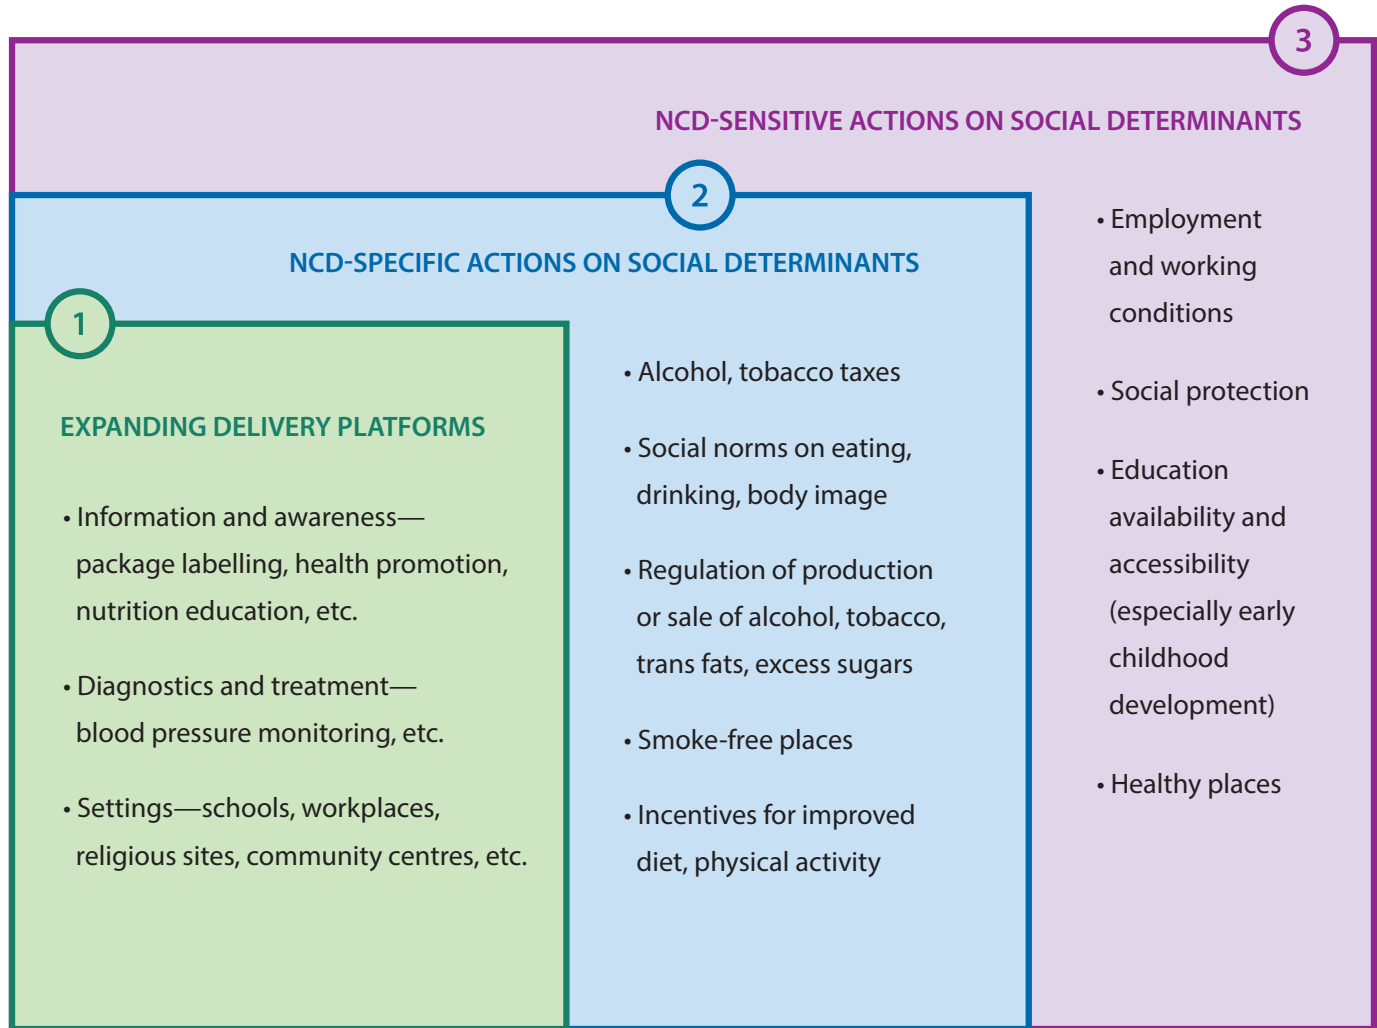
3

NCD-SENSITIVE ACTIONS ON SOCIAL DETERMINANTS

2

NCD-SPECIFIC ACTIONS ON SOCIAL DETERMINANTS

1

EXPANDING DELIVERY PLATFORMS

• Information and awareness—package labelling, health promotion, nutrition education, etc.

• Diagnostics and treatment—blood pressure monitoring, etc.

• Settings—schools, workplaces, religious sites, community centres, etc.

• Alcohol, tobacco taxes

• Social norms on eating, drinking, body image

• Regulation of production or sale of alcohol, tobacco, trans fats, excess sugars

• Smoke-free places

• Incentives for improved diet, physical activity

• Employment and working conditions

• Social protection

• Education availability and accessibility (especially early childhood development)

• Healthy places